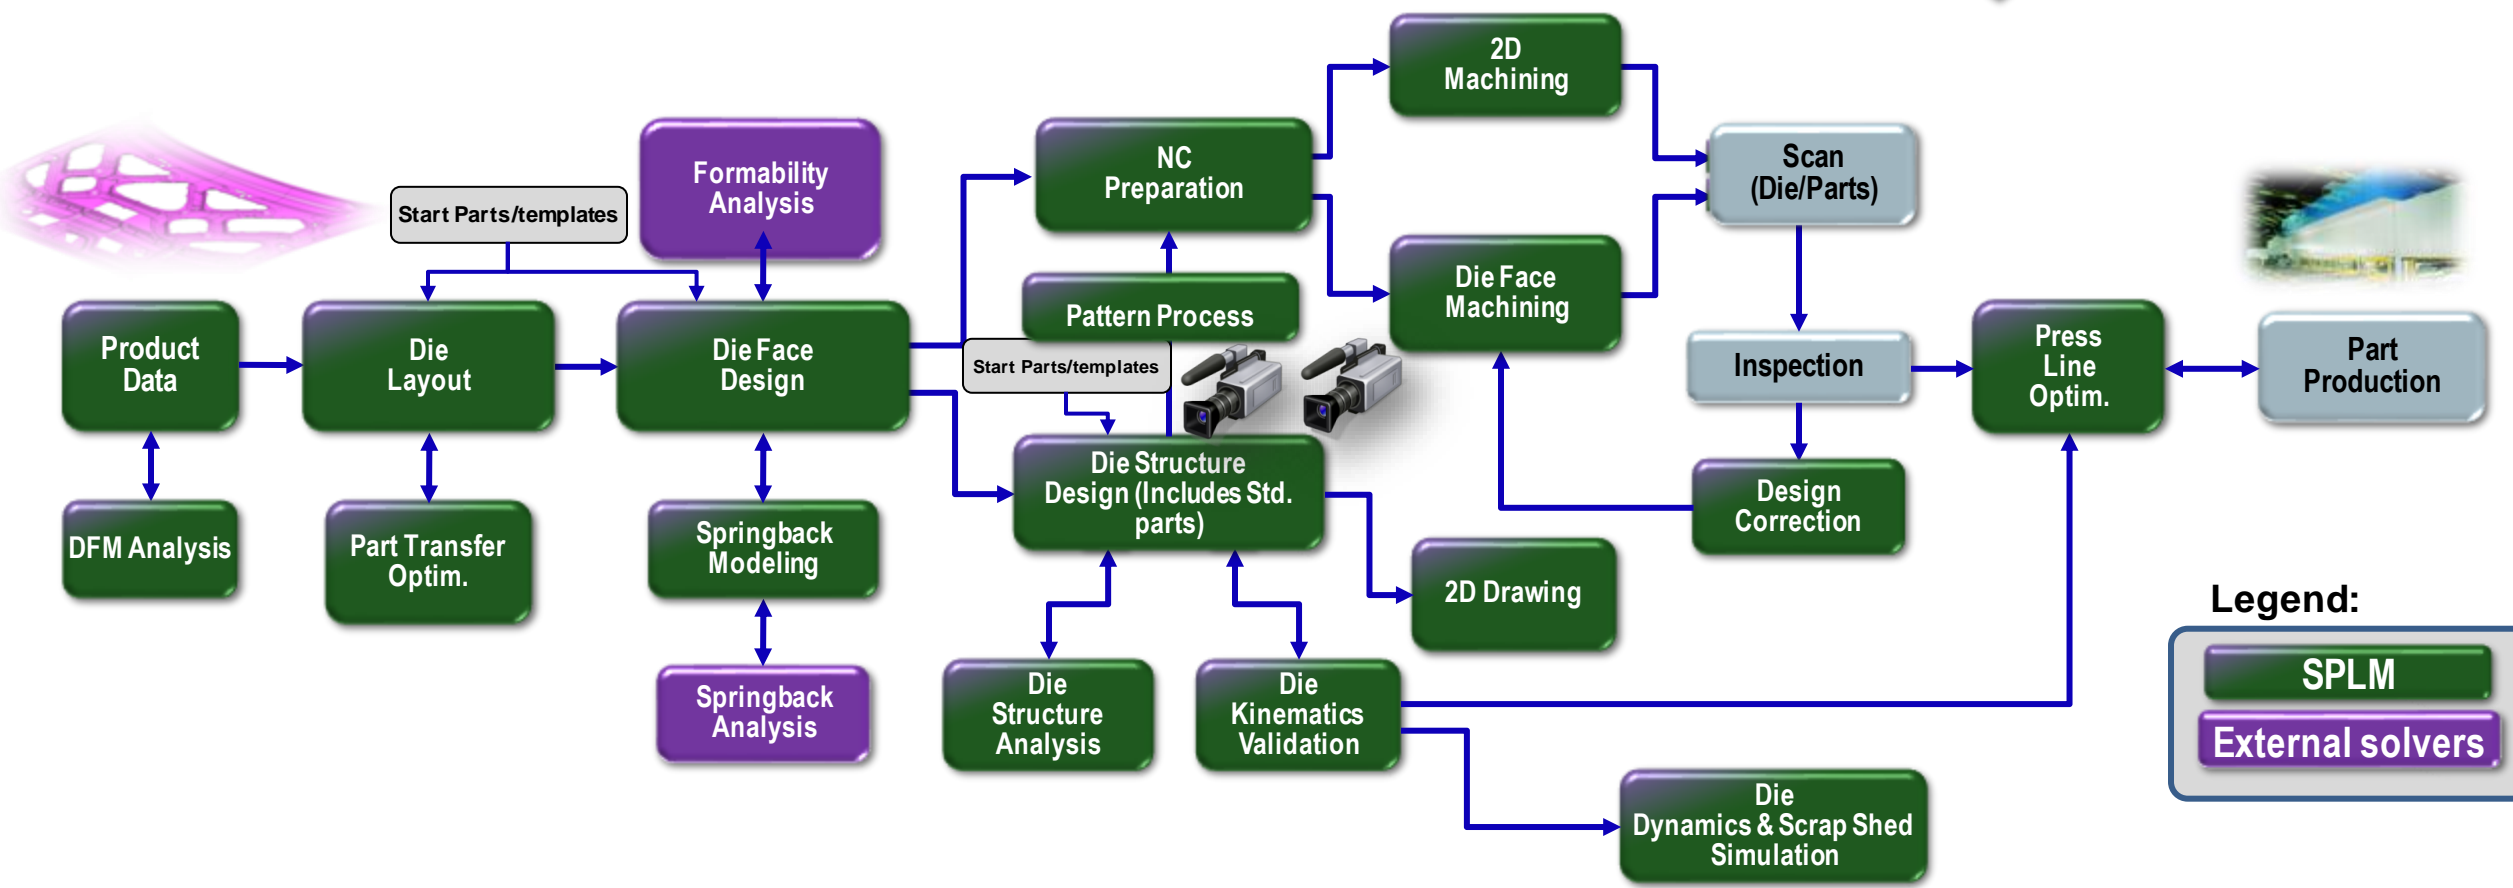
Start Parts/templates

Formability Analysis

Product Data

Die Layout

Die Face Design

DFM Analysis

Part Transfer Optim.

Springback Modeling

Springback Analysis

NC Preparation

Pattern Process

Start Parts/templates

Die Structure Design (Includes Std. parts)

Die Structure Analysis

Die Kinematics Validation

2D Machining

Die Face Machining

2D Drawing

Scan (Die/Parts)

Inspection

Design Correction

Press Line Optim.

Part Production

Die Dynamics & Scrap Shed Simulation

Legend:

SPLM

External solvers